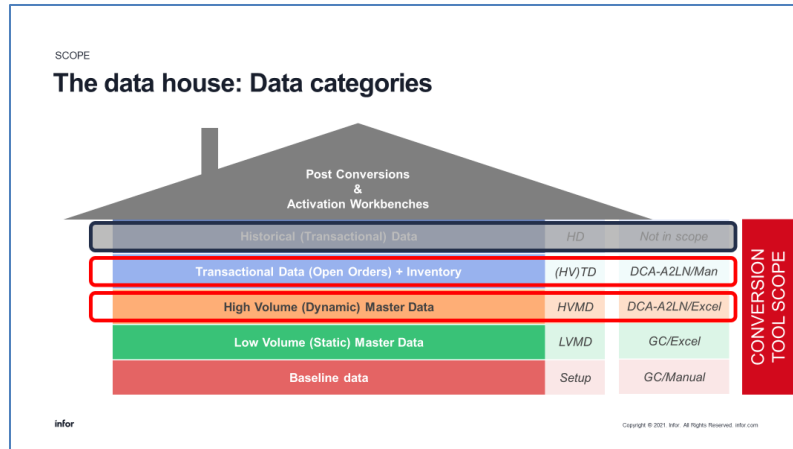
SCOPE

The data house: Data categories

Post Conversions
&
Activation Workbenches

| Historical (Transactional) Data | HD | Not in scope |
|---|---|---|
| Transactional Data (Open Orders) + Inventory | (HV)TD | DCA-A2LN/Man |
| High Volume (Dynamic) Master Data | HVMD | DCA-A2LN/Excel |
| Low Volume (Static) Master Data | LVMD | GC/Excel |
| Baseline data | Setup | GC/Manual |

CONVERSION TOOL SCOPE

infor

Copyright © 2021. Infor. All Rights Reserved. infor.com